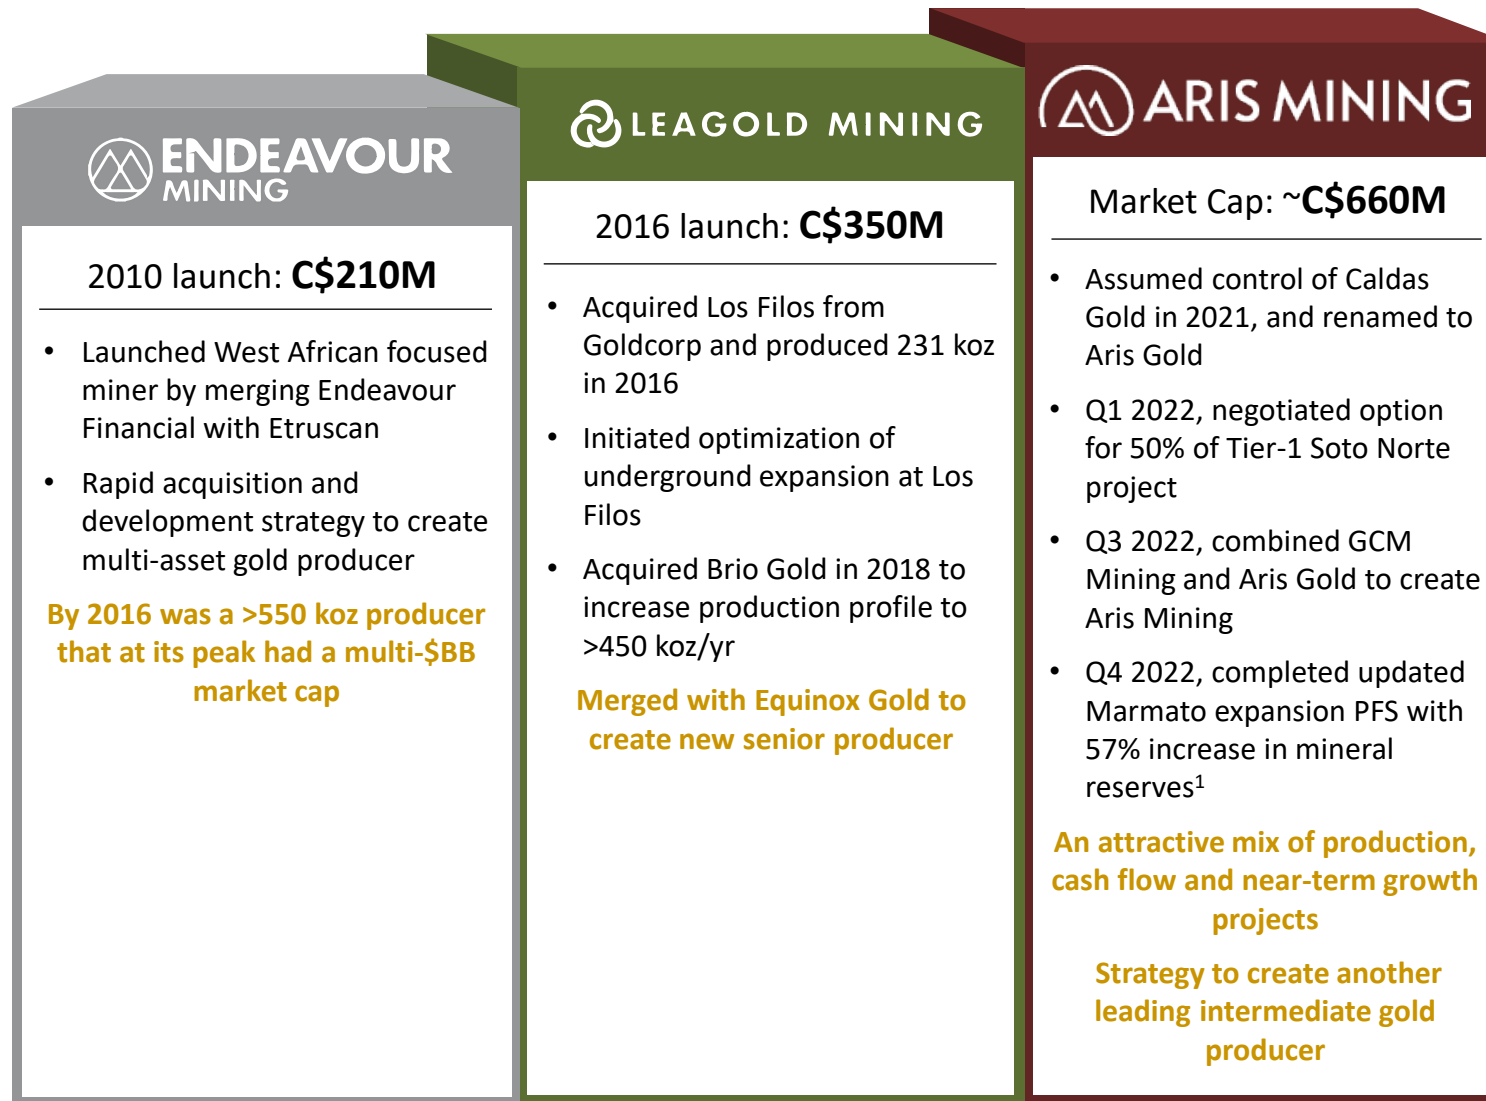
ENDEAVOUR MINING

2010 launch: **C$210M**

- Launched West African focused miner by merging Endeavour Financial with Etruscan
- Rapid acquisition and development strategy to create multi-asset gold producer

By 2016 was a >550 koz producer that at its peak had a multi-$BB market cap

LEAGOLD MINING

2016 launch: **C$350M**

- Acquired Los Filos from Goldcorp and produced 231 koz in 2016
- Initiated optimization of underground expansion at Los Filos
- Acquired Brio Gold in 2018 to increase production profile to >450 koz/yr

Merged with Equinox Gold to create new senior producer

ARIS MINING

Market Cap: ~**C$660M**

- Assumed control of Caldas Gold in 2021, and renamed to Aris Gold
- Q1 2022, negotiated option for 50% of Tier-1 Soto Norte project
- Q3 2022, combined GCM Mining and Aris Gold to create Aris Mining
- Q4 2022, completed updated Marmato expansion PFS with 57% increase in mineral reserves$^1$

An attractive mix of production, cash flow and near-term growth projects

Strategy to create another leading intermediate gold producer